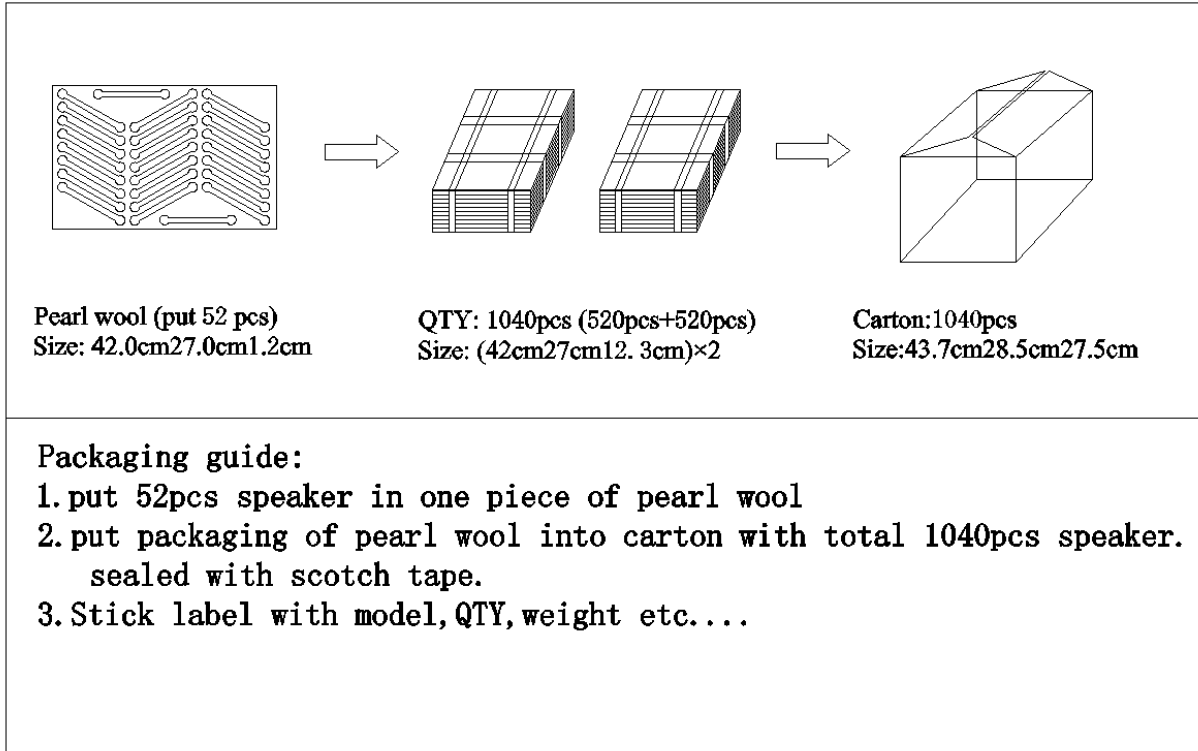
Pearl wool (put 52 pcs)
Size: 42.0cm27.0cm1.2cm

QTY: 1040pcs (520pcs+520pcs)
Size: (42cm27cm12. 3cm)×2

Carton:1040pcs
Size:43.7cm28.5cm27.5cm

Packaging guide:
1. put 52pcs speaker in one piece of pearl wool
2. put packaging of pearl wool into carton with total 1040pcs speaker. sealed with scotch tape.
3. Stick label with model, QTY, weight etc....